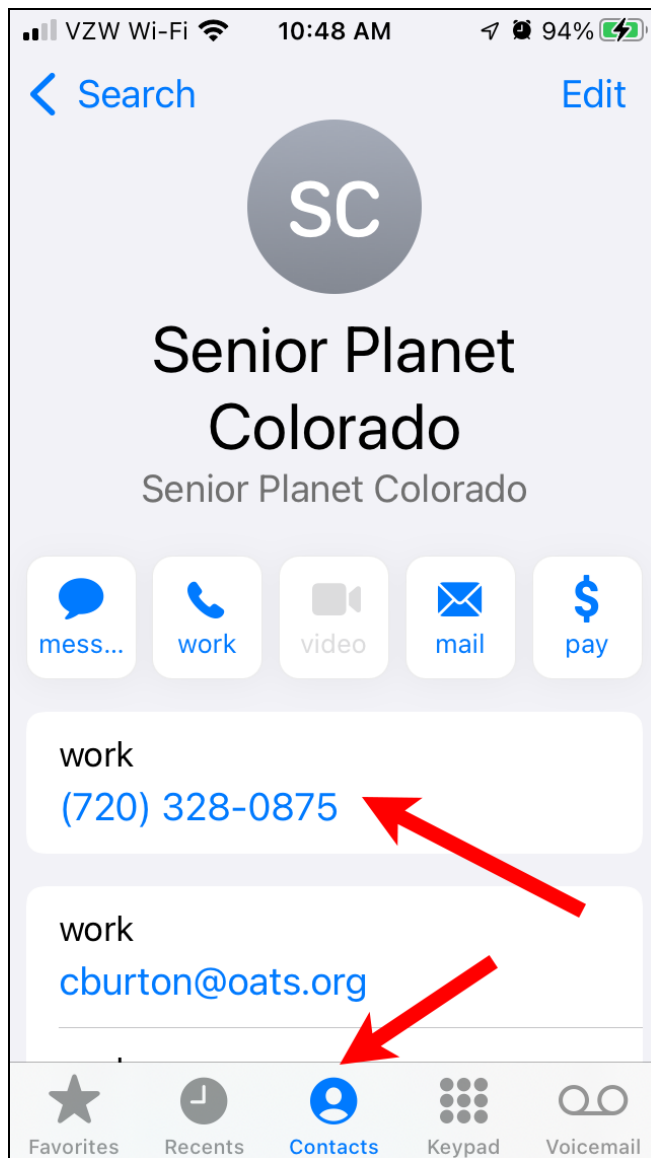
VZW Wi-Fi 10:48 AM 94%

Search Edit

SC

Senior Planet Colorado

Senior Planet Colorado

mess... work video mail pay

work
(720) 328-0875

work
cburton@oats.org

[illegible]

Favorites Recents Contacts Keypad Voicemail